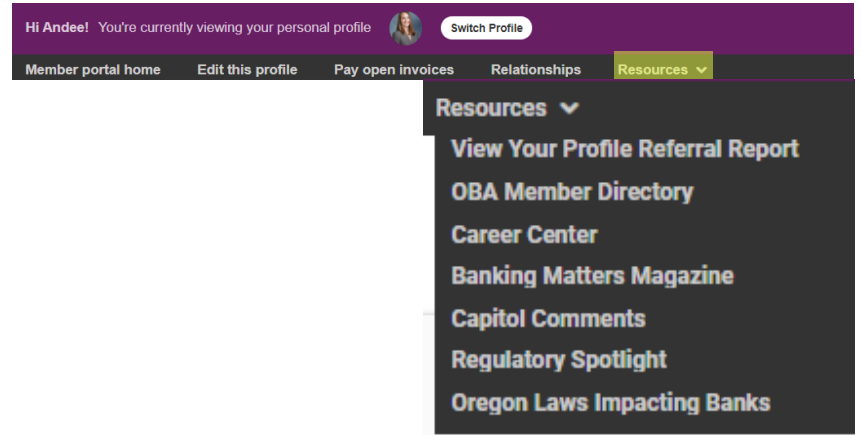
Hi Andee! You're currently viewing your personal profile Switch Profile

Member portal home Edit this profile Pay open invoices Relationships Resources

Resources

View Your Profile Referral Report
OBA Member Directory
Career Center
Banking Matters Magazine
Capitol Comments
Regulatory Spotlight
Oregon Laws Impacting Banks